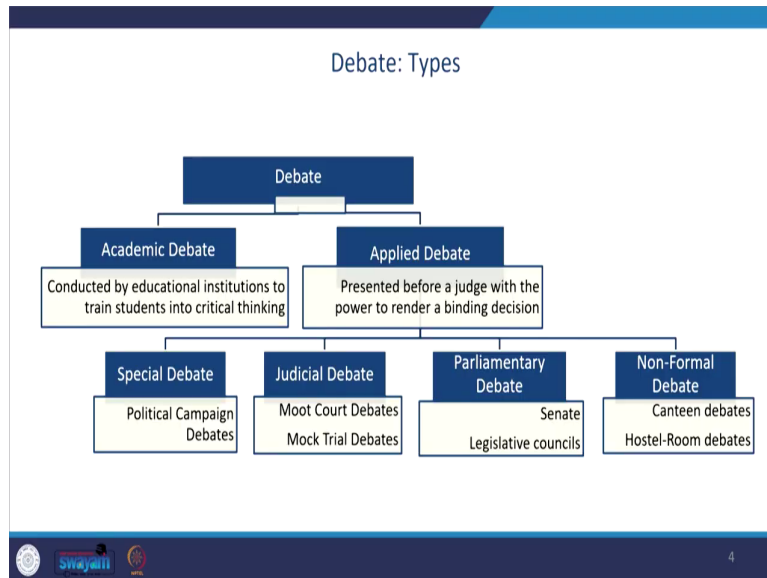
Debate: Types

Debate

Academic Debate

Conducted by educational institutions to train students into critical thinking

Applied Debate

Presented before a judge with the power to render a binding decision

Special Debate

Political Campaign Debates

Judicial Debate

Moot Court Debates

Mock Trial Debates

Parliamentary Debate

Senate

Legislative councils

Non-Formal Debate

Canteen debates

Hostel-Room debates

swayam

4